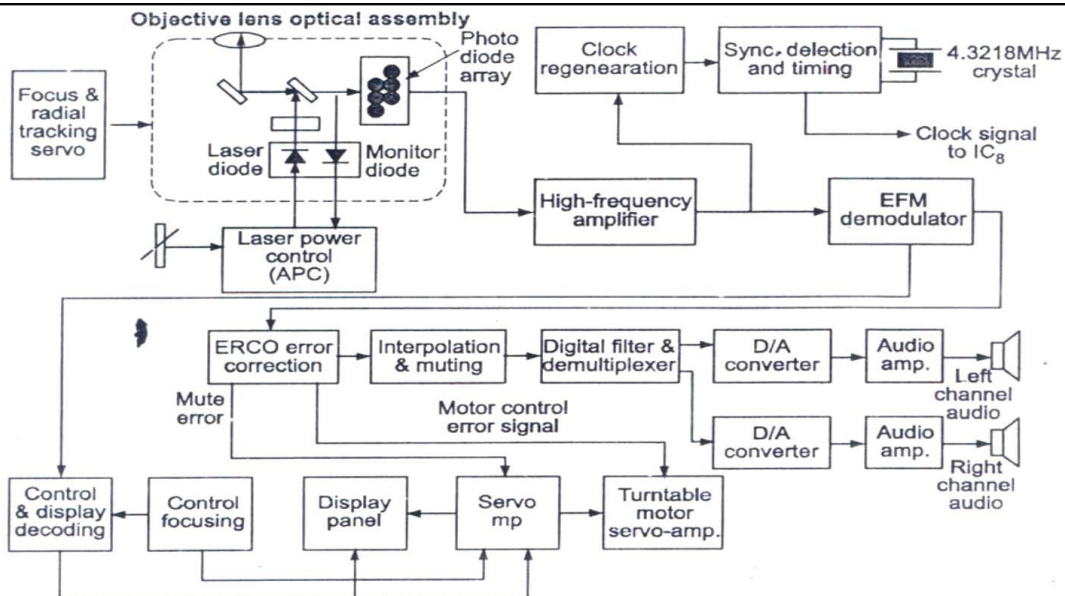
Objective lens optical assembly

Photo diode array

Focus & radial tracking servo

Laser diode

Monitor diode

Laser power control (APC)

Clock regenearation

Sync, delection and timing

4.3218MHz crystal

Clock signal to $IC_8$

High-frequency amplifier

EFM demodulator

ERCO error correction

Interpolation & muting

Digital filter & demultiplexer

D/A converter

Audio amp.

Left channel audio

Mute error

Motor control error signal

D/A converter

Audio amp.

Right channel audio

Control & display decoding

Control focusing

Display panel

Servo mp

Turntable motor servo-amp.